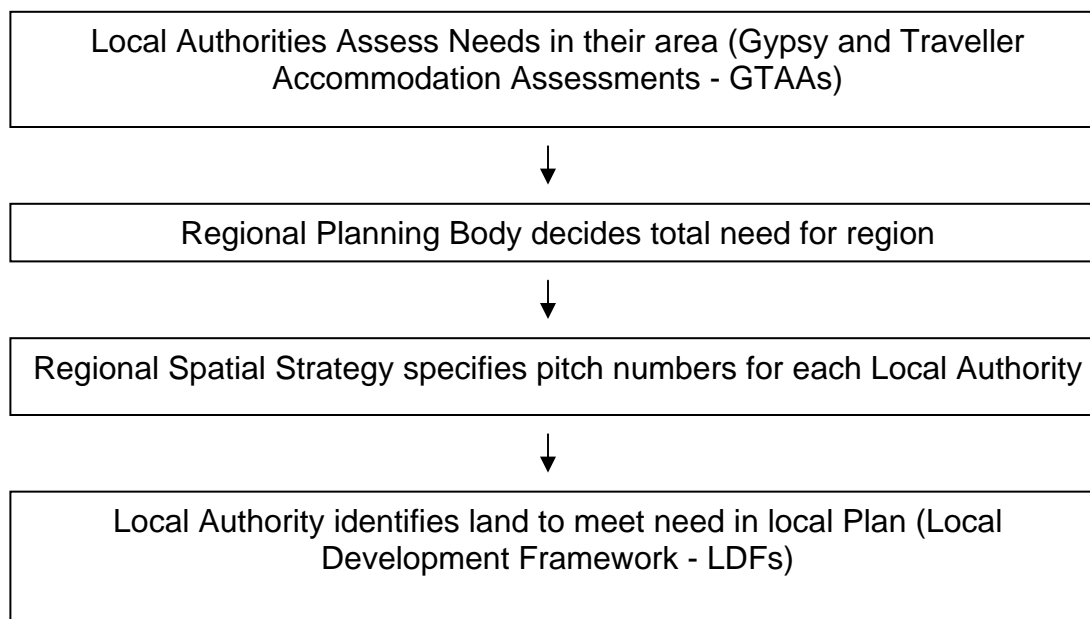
Local Authorities Assess Needs in their area (Gypsy and Traveller Accommodation Assessments - GTAAs)

Regional Planning Body decides total need for region

Regional Spatial Strategy specifies pitch numbers for each Local Authority

Local Authority identifies land to meet need in local Plan (Local Development Framework - LDFs)